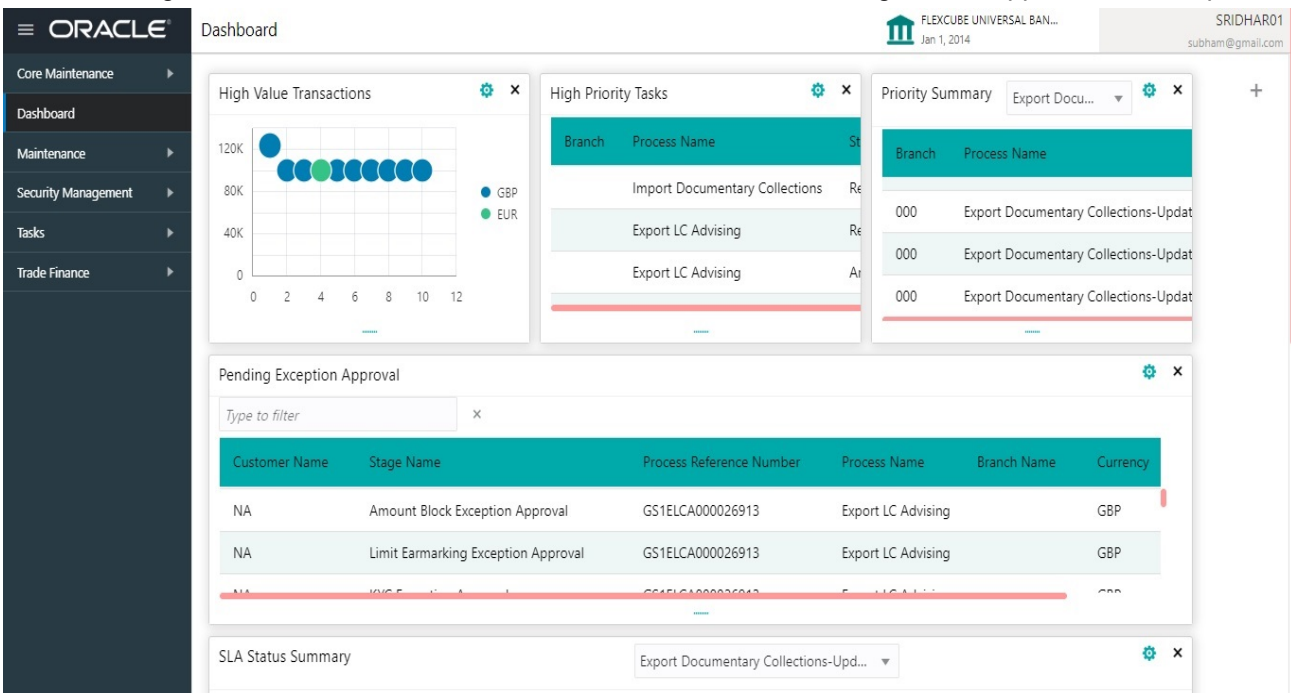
≡ ORACLE

Dashboard

FLEXCUBE UNIVERSAL BAN...
Jan 1, 2014

SRIDHAR01
subham@gmail.com

Core Maintenance
Dashboard
Maintenance
Security Management
Tasks
Trade Finance

High Value Transactions

120K
80K
40K
0
0 2 4 6 8 10 12

GBP
EUR

High Priority Tasks

| Branch | Process Name | St |
|---|---|---|
| | Import Documentary Collections | Re |
| | Export LC Advising | Re |
| | Export LC Advising | Ar |

Priority Summary

Export Docu...

| Branch | Process Name |
|---|---|
| 000 | Export Documentary Collections-Updat |
| 000 | Export Documentary Collections-Updat |
| 000 | Export Documentary Collections-Updat |

+

Pending Exception Approval

Type to filter

| Customer Name | Stage Name | Process Reference Number | Process Name | Branch Name | Currency |
|---|---|---|---|---|---|
| NA | Amount Block Exception Approval | GS1ELCA000026913 | Export LC Advising | | GBP |
| NA | Limit Earmarking Exception Approval | GS1ELCA000026913 | Export LC Advising | | GBP |
| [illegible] | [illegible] | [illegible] | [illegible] | | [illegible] |

SLA Status Summary

Export Documentary Collections-Upd...